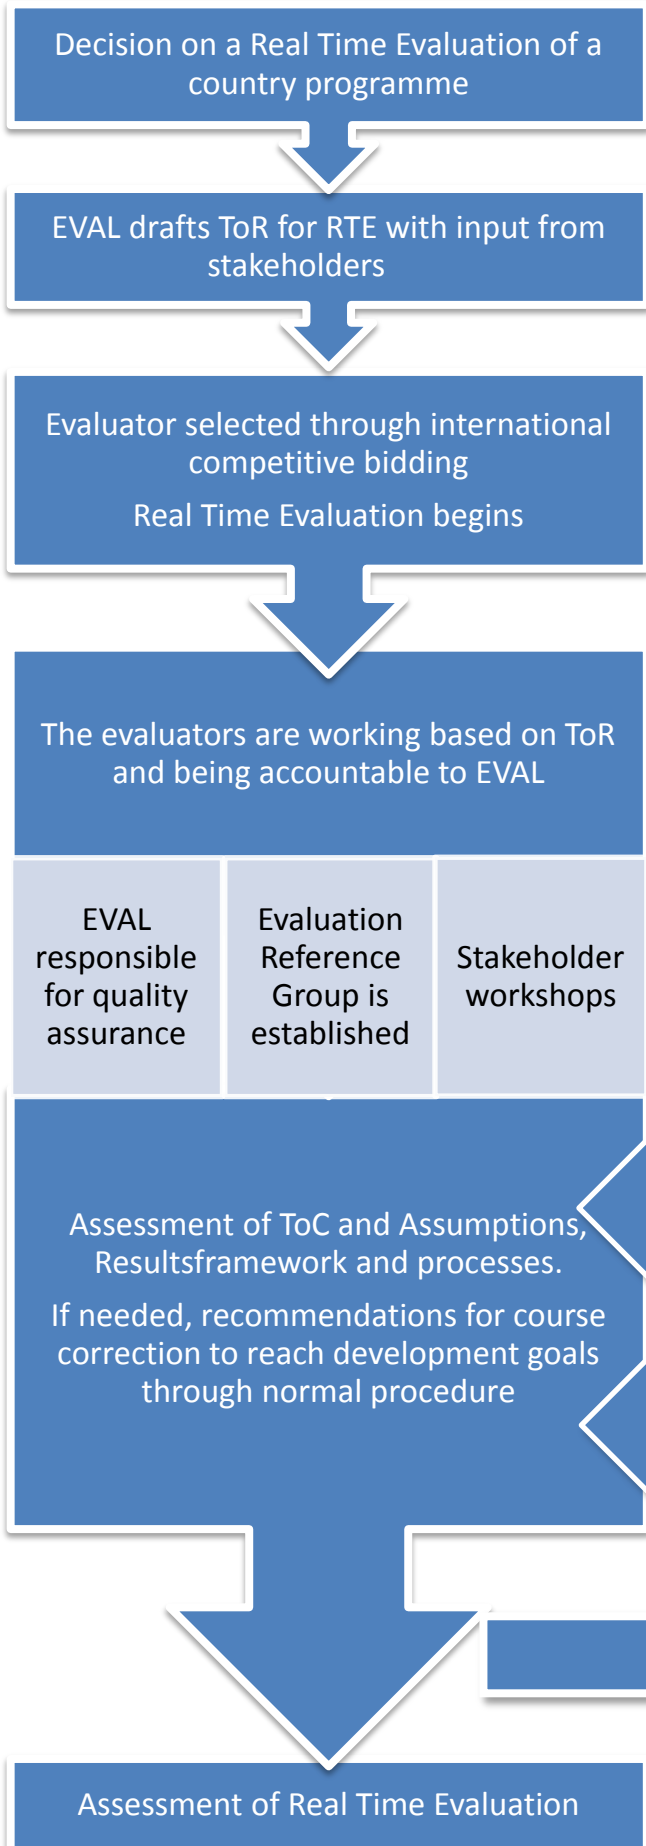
Decision on a Real Time Evaluation of a country programme

EVAL drafts ToR for RTE with input from stakeholders

Evaluator selected through international competitive bidding

Real Time Evaluation begins

The evaluators are working based on ToR and being accountable to EVAL

EVAL responsible for quality assurance

Evaluation Reference Group is established

Stakeholder workshops

Assessment of ToC and Assumptions, Resultsframework and processes.

If needed, recommendations for course correction to reach development goals through normal procedure

Assessment of Real Time Evaluation